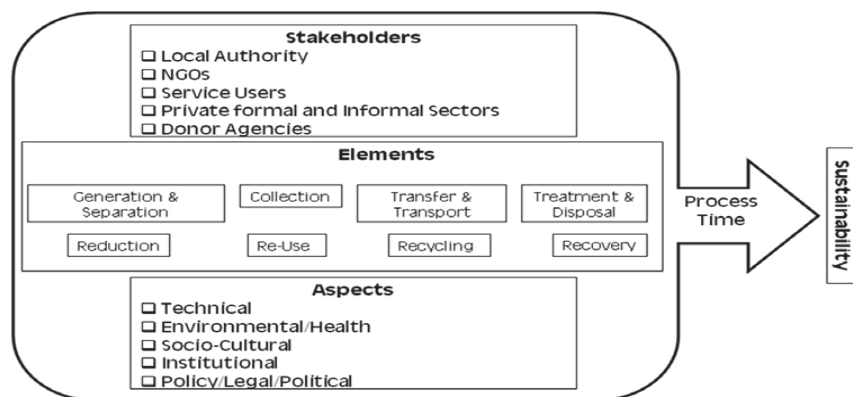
Stakeholders
☐ Local Authority
☐ NGOs
☐ Service Users
☐ Private formal and Informal Sectors
☐ Donor Agencies

Elements

Generation & Separation

Collection

Transfer & Transport

Treatment & Disposal

Reduction

Re-Use

Recycling

Recovery

Aspects
☐ Technical
☐ Environmental/Health
☐ Socio-Cultural
☐ Institutional
☐ Policy/Legal/Political

Process Time

Sustainability